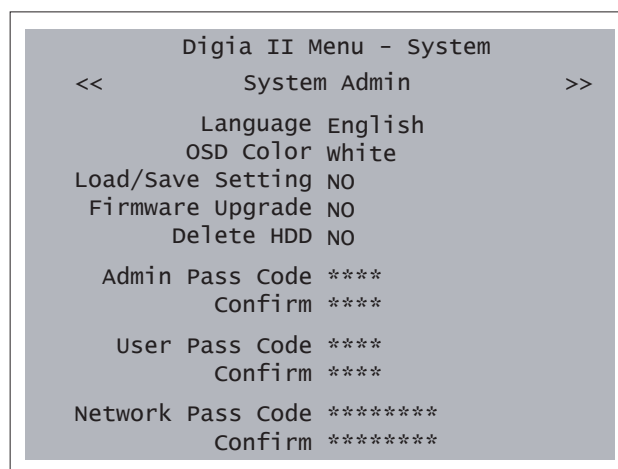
Digia II Menu - System

<< System Admin >>

Language English
OSD Color White
Load/Save Setting NO
Firmware Upgrade NO
Delete HDD NO

Admin Pass Code ****
Confirm ****

User Pass Code ****
Confirm ****

Network Pass Code ********
Confirm ********